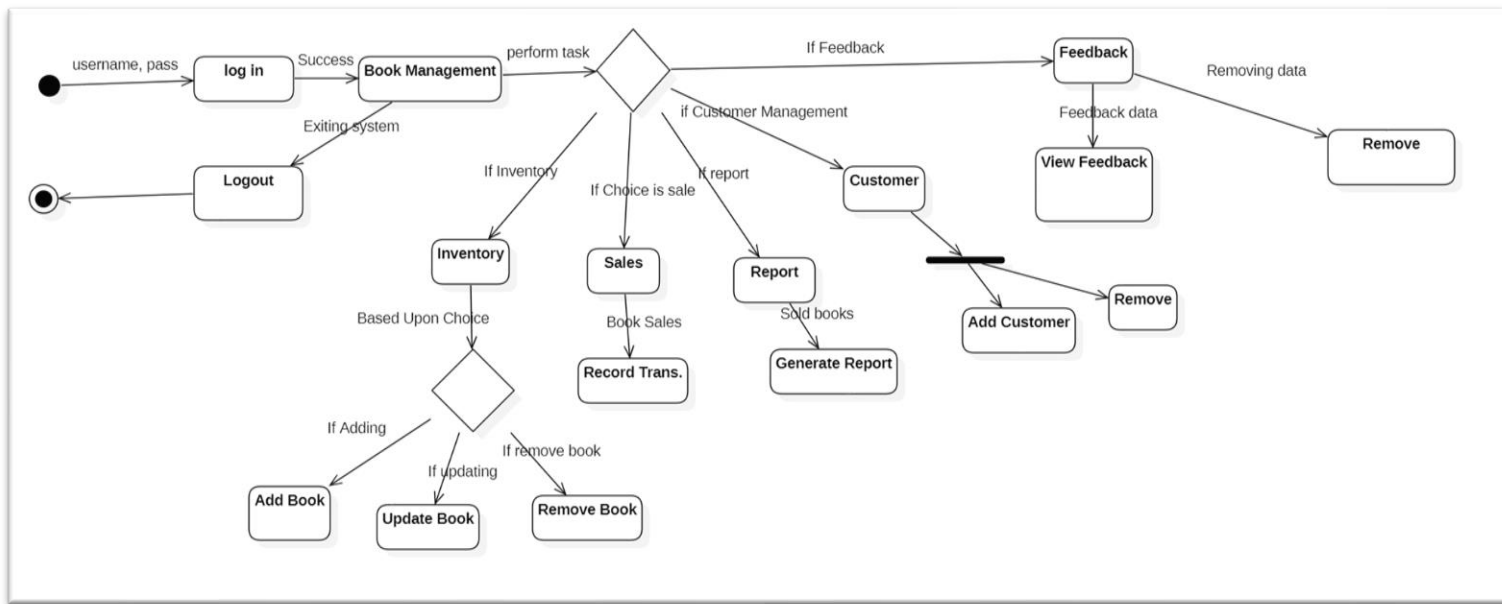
username, pass
log in
Success
Book Management
perform task
If Feedback
Feedback
Removing data
Exiting system
if Customer Management
Feedback data
Logout
If Inventory
If Choice is sale
If report
Customer
View Feedback
Remove
Inventory
Sales
Report
Based Upon Choice
Book Sales
Sold books
Add Customer
Remove
Record Trans.
Generate Report
If Adding
If updating
If remove book
Add Book
Update Book
Remove Book